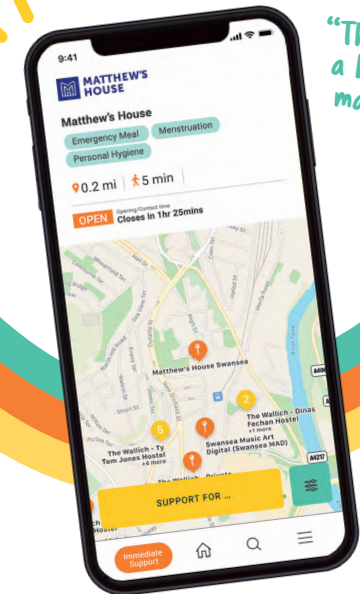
"Th
a l
ma

9:41

MATTHEW'S HOUSE

Matthew's House

Emergency Meal
Menstruation
Personal Hygiene

0.2 mi
5 min

OPEN
Opening/Contact time
Closes in 1hr 25mins

Matthew's House Swansea

2

The Wallich - Dinas Fechan Hostel
+1 more

5

The Wallich - Ty Tom Jones Hostel
+4 more

Swansea Music Art Digital (Swansea MAD)

A4217

SUPPORT FOR ...

Immediate Support